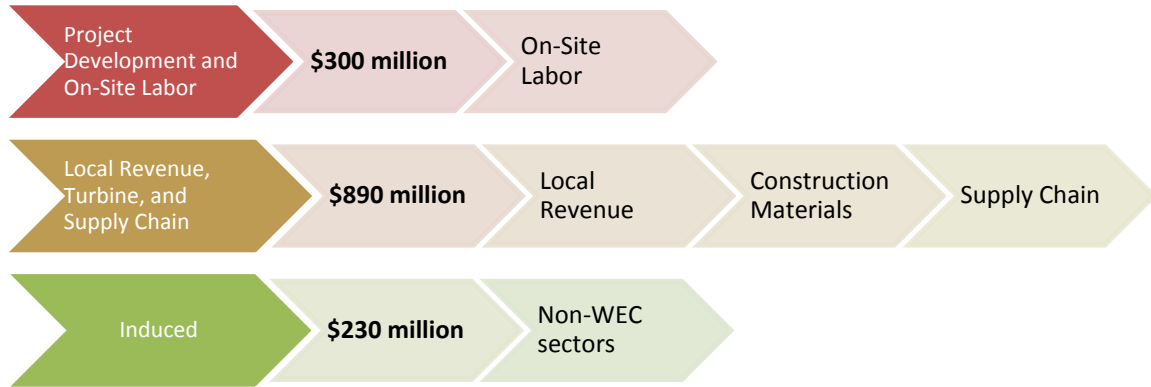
Project Development and On-Site Labor

**$300 million**

On-Site Labor

Local Revenue, Turbine, and Supply Chain

**$890 million**

Local Revenue

Construction Materials

Supply Chain

Induced

**$230 million**

Non-WEC sectors